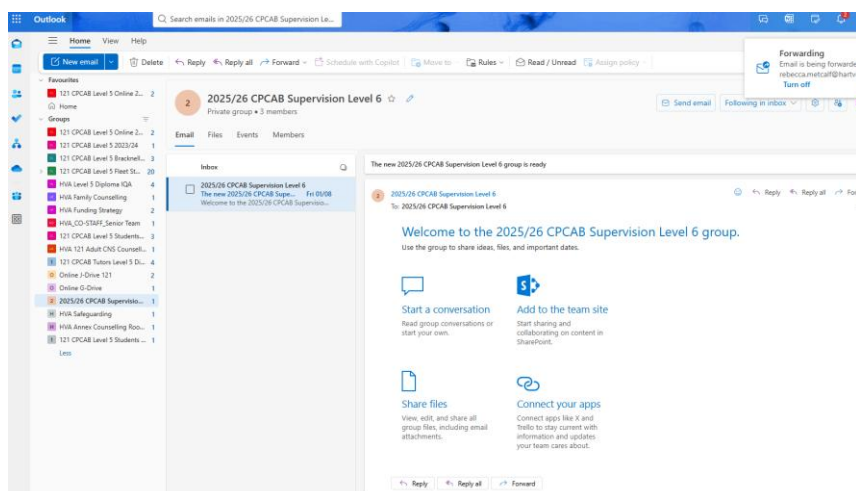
Outlook

Search emails in 2025/26 CPCAB Supervision Le...

Home View Help

New email

Delete Reply Reply all Forward Schedule with Copilot Move to Rules Read / Unread Assign policy

Forwarding
Email is being forwarde
rebecca.metcalf@hartv
Turn off

Favourites
121 CPCAB Level 5 Online 2... 2
Home
Groups
121 CPCAB Level 5 Online 2... 2
121 CPCAB Level 5 2023/24 1
121 CPCAB Level 5 Bracknell... 3
121 CPCAB Level 5 Fleet St... 20
HVA Level 5 Diploma IQA 4
HVA Family Counselling 1
HVA Funding Strategy 2
HVA_CO-STAFF_Senior Team 1
121 CPCAB Level 5 Students... 3
HVA 121 Adult CNS Counsell... 1
121 CPCAB Tutors Level 5 Di... 4
Online J-Drive 121 2
Online G-Drive 1
2025/26 CPCAB Supervisio... 1
HVA Safeguarding 1
HVA Annex Counselling Roo... 1
121 CPCAB Level 5 Students ... 1
Less

2025/26 CPCAB Supervision Level 6
Private group • 3 members

Send email Following in inbox

Email Files Events Members

Inbox

2025/26 CPCAB Supervision Level 6
The new 2025/26 CPCAB Supe... Fri 01/08
Welcome to the 2025/26 CPCAB Supervisio...

The new 2025/26 CPCAB Supervision Level 6 group is ready

2025/26 CPCAB Supervision Level 6
To: 2025/26 CPCAB Supervision Level 6

Reply Reply all Fo

Welcome to the 2025/26 CPCAB Supervision Level 6 group.
Use the group to share ideas, files, and important dates.

Start a conversation
Read group conversations or start your own.

Add to the team site
Start sharing and collaborating on content in SharePoint.

Share files
View, edit, and share all group files, including email attachments.

Connect your apps
Connect apps like X and Trello to stay current with information and updates your team cares about.

Reply Reply all Forward